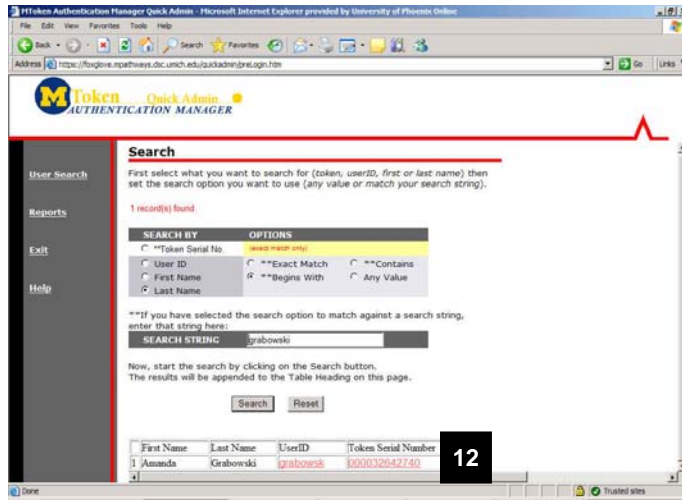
MToken Authentication Manager Quick Admin - Microsoft Internet Explorer provided by University of Phoenix Online

File Edit View Favorites Tools Help

Back Search Favorites

Address https://foxglove.mpathways.dsc.umich.edu/quickadmin/preLogin.htm Go Links

M Token Quick Admin
AUTHENTICATION MANAGER

User Search

Reports

Exit

Help

Search

First select what you want to search for (token, userID, first or last name) then set the search option you want to use (any value or match your search string).

1 record(s) found

| SEARCH BY | OPTIONS | |
|---|---|---|
| **Token Serial No. | (exact match only) | |
| User ID | **Exact Match | **Contains |
| First Name | **Begins With | Any Value |
| Last Name | | |

**If you have selected the search option to match against a search string, enter that string here:

SEARCH STRING grabowski

Now, start the search by clicking on the Search button.
The results will be appended to the Table Heading on this page.

Search Reset

| | First Name | Last Name | UserID | Token Serial Number |
|---|---|---|---|---|
| 1 | Amanda | Grabowski | grabowsk | 000032642740 |

12

Done Trusted sites